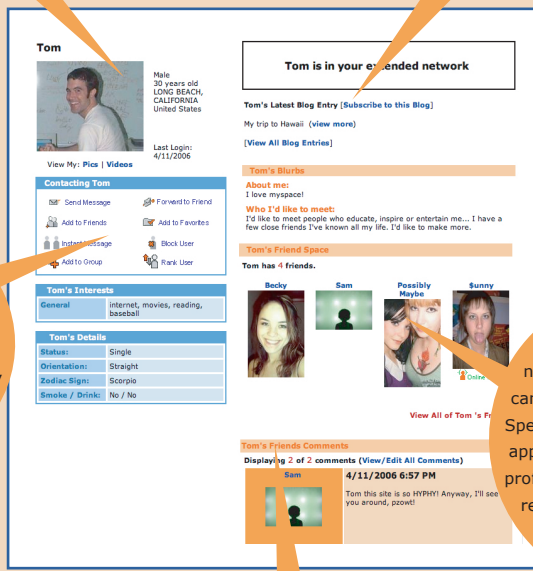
Tom

Male
30 years old
LONG BEACH, CALIFORNIA
United States

Last Login: 4/11/2006

View My: Pics | Videos

Contacting Tom

Send Message
Forward to Friend
Add to Friends
Add to Favorites
Instant Message
Block User
Add to Group
Rank User

Tom's Interests

| General | internet, movies, reading, baseball |
|---|---|

Tom's Details

| Status: | Single |
|---|---|
| Orientation: | Straight |
| Zodiac Sign: | Scorpio |
| Smoke / Drink: | No / No |

Tom is in your extended network

Tom's Latest Blog Entry [Subscribe to this Blog]

My trip to Hawaii (view more)

[View All Blog Entries]

Tom's Blurbs

About me:
I love myspace!

Who I'd like to meet:
I'd like to meet people who educate, inspire or entertain me... I have a few close friends I've known all my life. I'd like to make more.

Tom's Friend Space

Tom has 4 friends.

Becky
Sam
Possibly Maybe
$unny

Online

View All of Tom's Fr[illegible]

Tom's Friends Comments

Displaying 2 of 2 comments (View/Edit All Comments)

Sam

4/11/2006 6:57 PM

Tom this site is so HYPHY! Anyway, I'll see you around, pzowt!

n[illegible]
ca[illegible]
Spe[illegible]
app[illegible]
prot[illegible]
re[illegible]